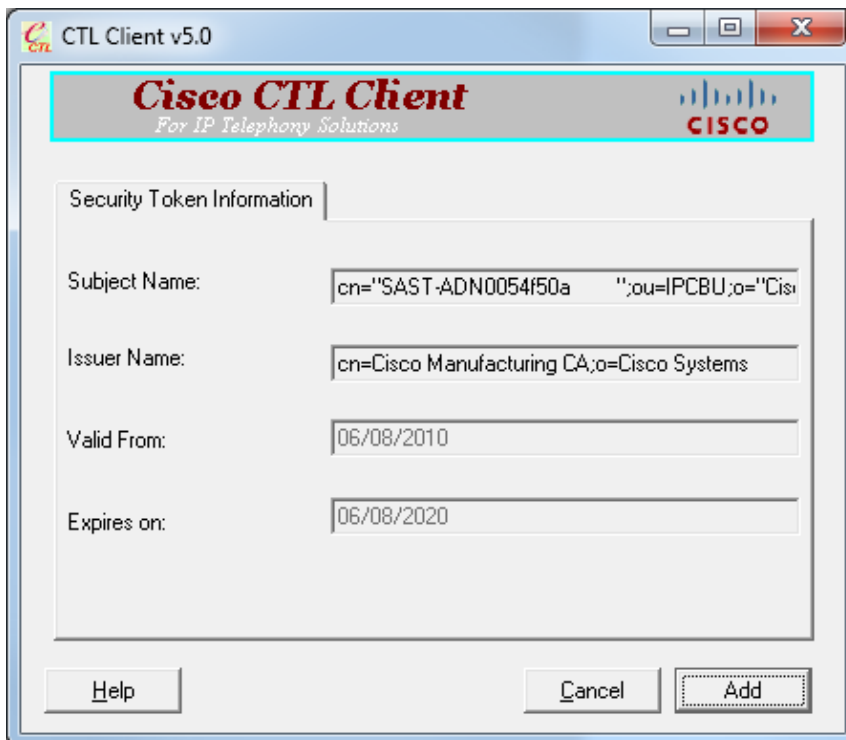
CTL Client v5.0

Cisco CTL Client
For IP Telephony Solutions

CISCO

Security Token Information

Subject Name: cn="SAST-ADN0054f50a ";ou=IPCBU;o="Cis

Issuer Name: cn=Cisco Manufacturing CA;o=Cisco Systems

Valid From: 06/08/2010

Expires on: 06/08/2020

Help

Cancel

Add